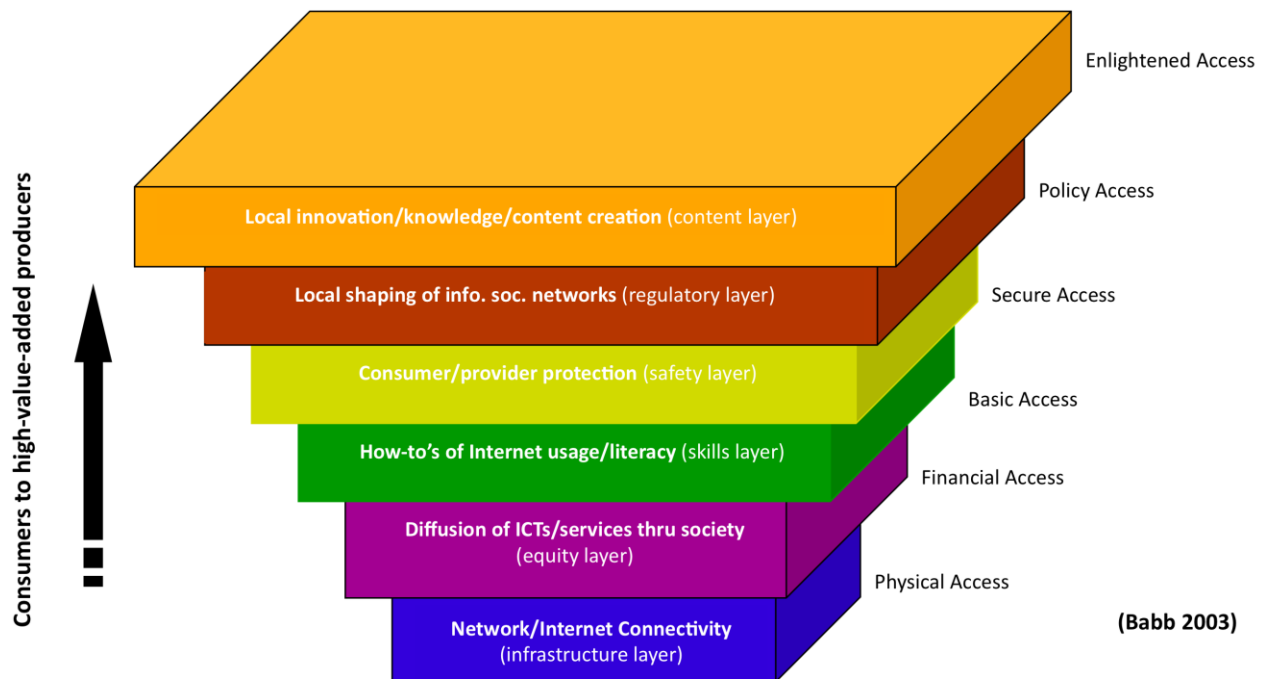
Consumers to high-value-added producers

Local innovation/knowledge/content creation (content layer)

Enlightened Access

Local shaping of info. soc. networks (regulatory layer)

Policy Access

Consumer/provider protection (safety layer)

Secure Access

How-to's of Internet usage/literacy (skills layer)

Basic Access

Diffusion of ICTs/services thru society (equity layer)

Financial Access

Network/Internet Connectivity (infrastructure layer)

Physical Access

(Babb 2003)